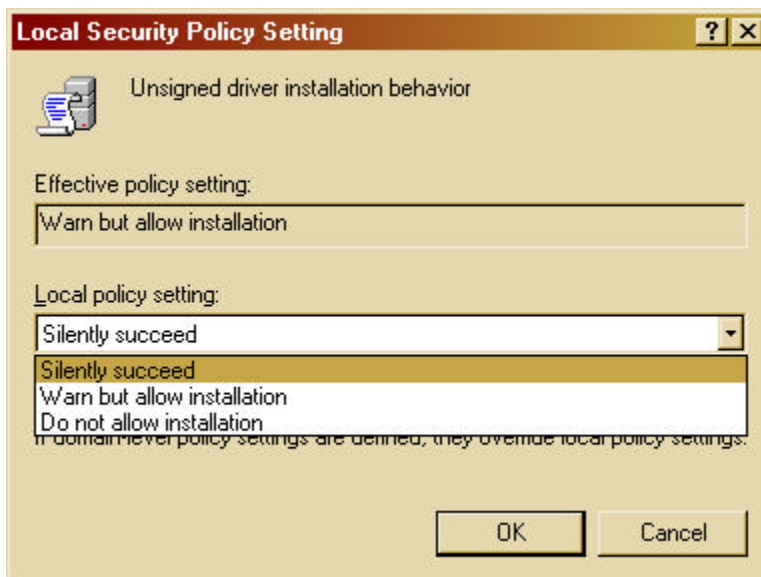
Local Security Policy Setting

?

Unsigned driver installation behavior

Effective policy setting:

Warn but allow installation

Local policy setting:

Silently succeed

Silently succeed
Warn but allow installation
Do not allow installation

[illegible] policy settings are defined, they override local policy settings.

OK

Cancel